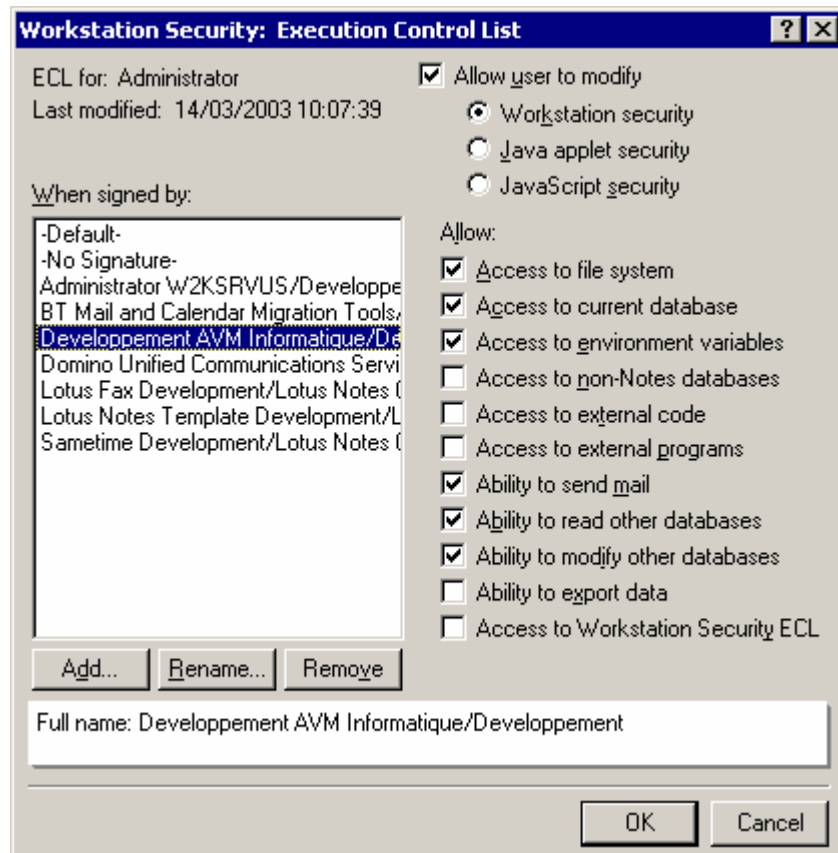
Workstation Security: Execution Control List

? ×

ECL for: Administrator
Last modified: 14/03/2003 10:07:39

Allow user to modify

Workstation security
Java applet security
JavaScript security

When signed by:

-Default-
-No Signature-
Administrator W2KSRVUS/Developpe
BT Mail and Calendar Migration Tools/
Developpement AVM Informatique/De
Domino Unified Communications Servi
Lotus Fax Development/Lotus Notes (
Lotus Notes Template Development/L
Sametime Development/Lotus Notes (

Allow:

Access to file system
Access to current database
Access to environment variables
Access to non-Notes databases
Access to external code
Access to external programs
Ability to send mail
Ability to read other databases
Ability to modify other databases
Ability to export data
Access to Workstation Security ECL

Add... Rename... Remove

Full name: Developpement AVM Informatique/Developpement

OK Cancel